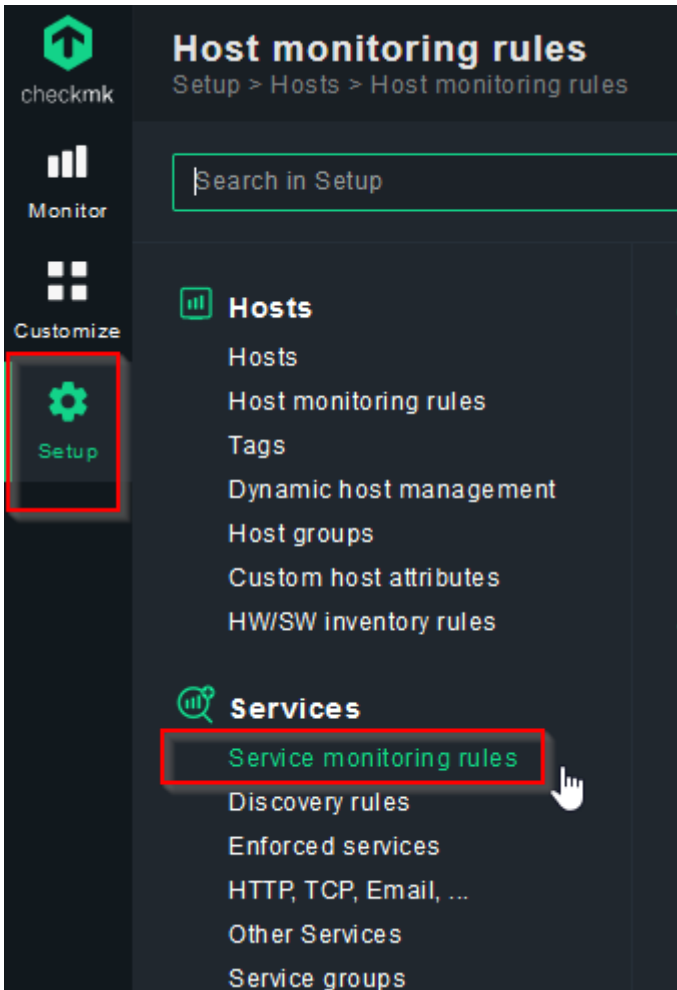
checkmk

Monitor

Customize

Setup

Host monitoring rules
Setup > Hosts > Host monitoring rules

Search in Setup

Hosts
Hosts
Host monitoring rules
Tags
Dynamic host management
Host groups
Custom host attributes
HW/SW inventory rules

Services
Service monitoring rules
Discovery rules
Enforced services
HTTP, TCP, Email, ...
Other Services
Service groups